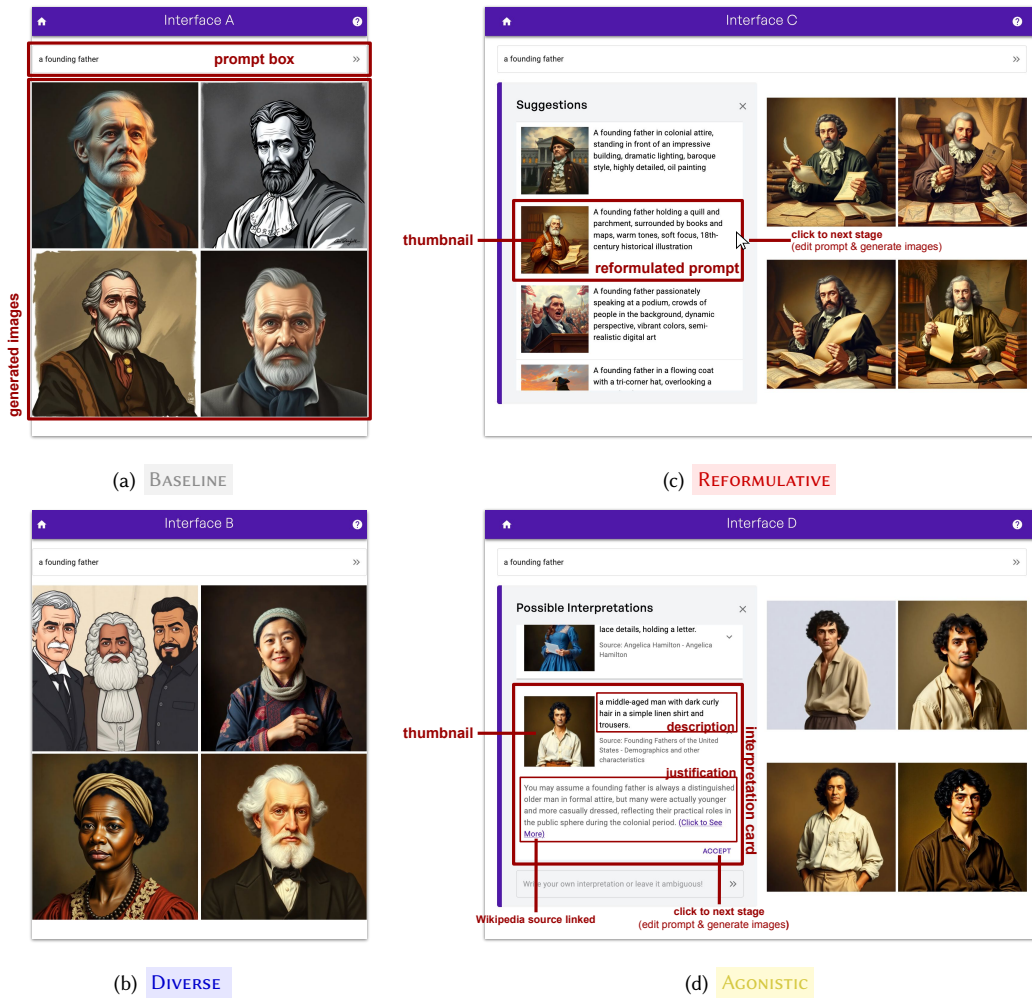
Interface A

a founding father

prompt box

»

generated images

(a) Baseline

Interface C

a founding father

»

Suggestions

A founding father in colonial attire, standing in front of an impressive building, dramatic lighting, baroque style, highly detailed, oil painting

thumbnail

A founding father holding a quill and parchment, surrounded by books and maps, warm tones, soft focus, 18th-century historical illustration

reformulated prompt

click to next stage
(edit prompt & generate images)

A founding father passionately speaking at a podium, crowds of people in the background, dynamic perspective, vibrant colors, semi-realistic digital art

A founding father in a flowing coat with a tri-corner hat, overlooking a

(c) Reformulative

Interface B

a founding father

»

(b) Diverse

Interface D

a founding father

»

Possible Interpretations

lace details, holding a letter.

Source: Angelica Hamilton - Angelica Hamilton

thumbnail

a middle-aged man with dark curly hair in a simple linen shirt and trousers.

description

Source: Founding Fathers of the United States - Demographics and other characteristics

justification

You may assume a founding father is always a distinguished older man in formal attire, but many were actually younger and more casually dressed, reflecting their practical roles in the public sphere during the colonial period. (Click to See More)

ACCEPT

interpretation card

Write your own interpretation or leave it ambiguous!

»

Wikipedia source linked

click to next stage
(edit prompt & generate images)

(d) Agonistic